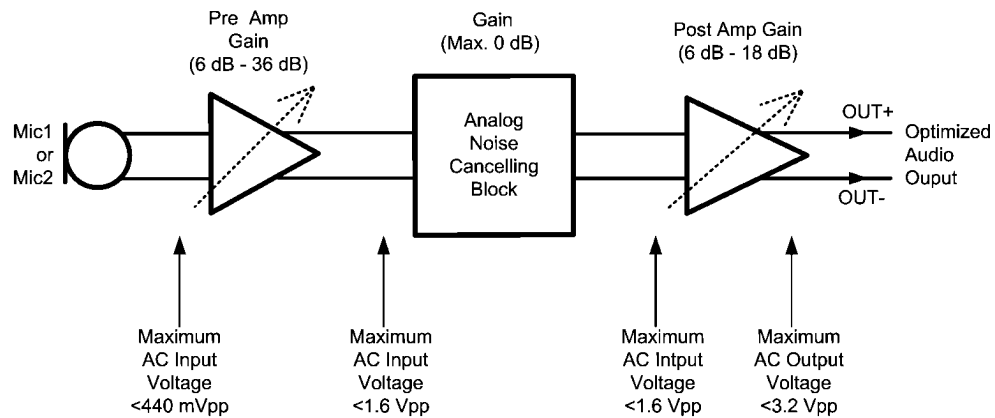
Pre Amp Gain (6 dB - 36 dB)

Gain (Max. 0 dB)

Post Amp Gain (6 dB - 18 dB)

Mic1 or Mic2

Analog Noise Cancelling Block

OUT+

OUT-

Optimized Audio Ouput

Maximum AC Input Voltage <440 mVpp

Maximum AC Input Voltage <1.6 Vpp

Maximum AC Intput Voltage <1.6 Vpp

Maximum AC Output Voltage <3.2 Vpp